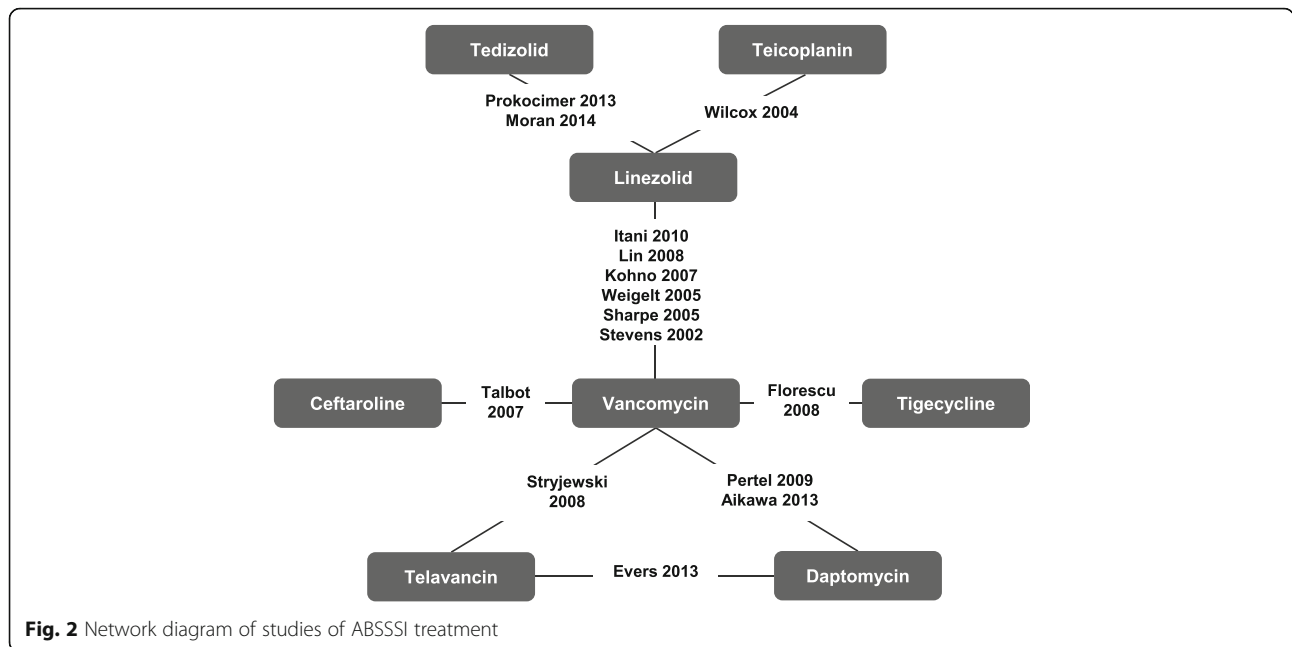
Tedizolid

Teicoplanin

Prokocimer 2013
Moran 2014

Wilcox 2004

Linezolid

Itani 2010
Lin 2008
Kohno 2007
Weigelt 2005
Sharpe 2005
Stevens 2002

Ceftaroline

Talbot 2007

Vancomycin

Florescu 2008

Tigecycline

Stryjewski 2008

Pertel 2009
Aikawa 2013

Telavancin

Evers 2013

Daptomycin

Fig. 2 Network diagram of studies of ABSSSI treatment